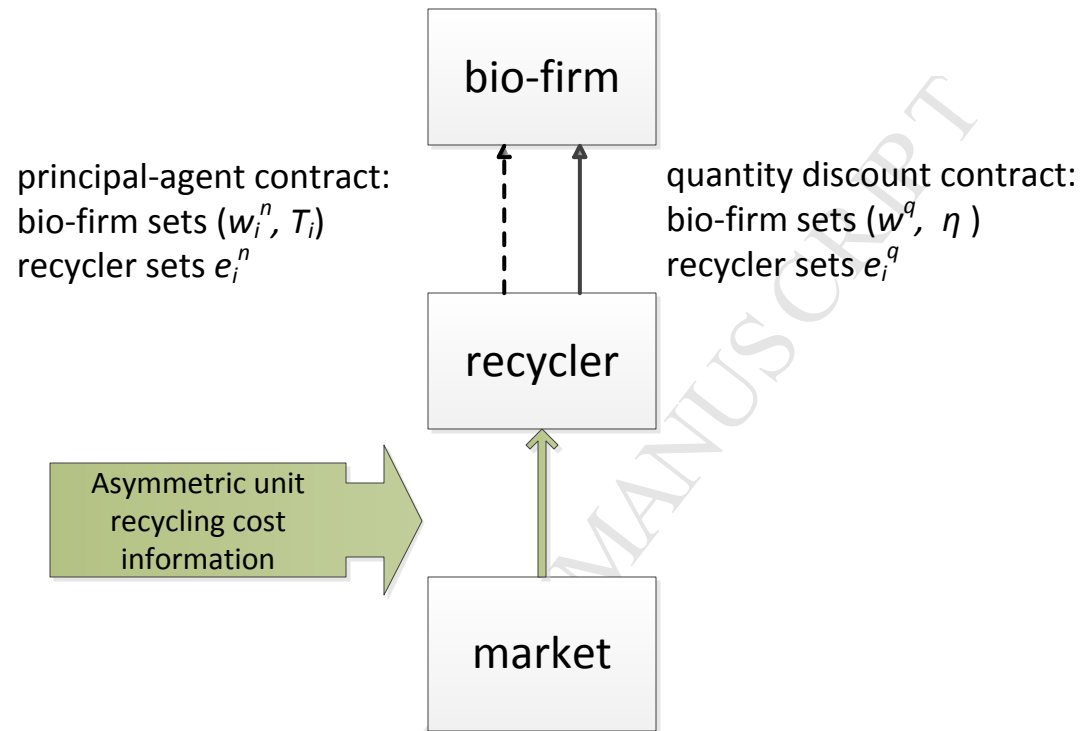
bio-firm

principal-agent contract:
bio-firm sets ($w_i^n$, $T_i$)
recycler sets $e_i^n$

quantity discount contract:
bio-firm sets ($w^q$, $\eta$ )
recycler sets $e_i^q$

recycler

Asymmetric unit recycling cost information

market

MANUSCRIPT